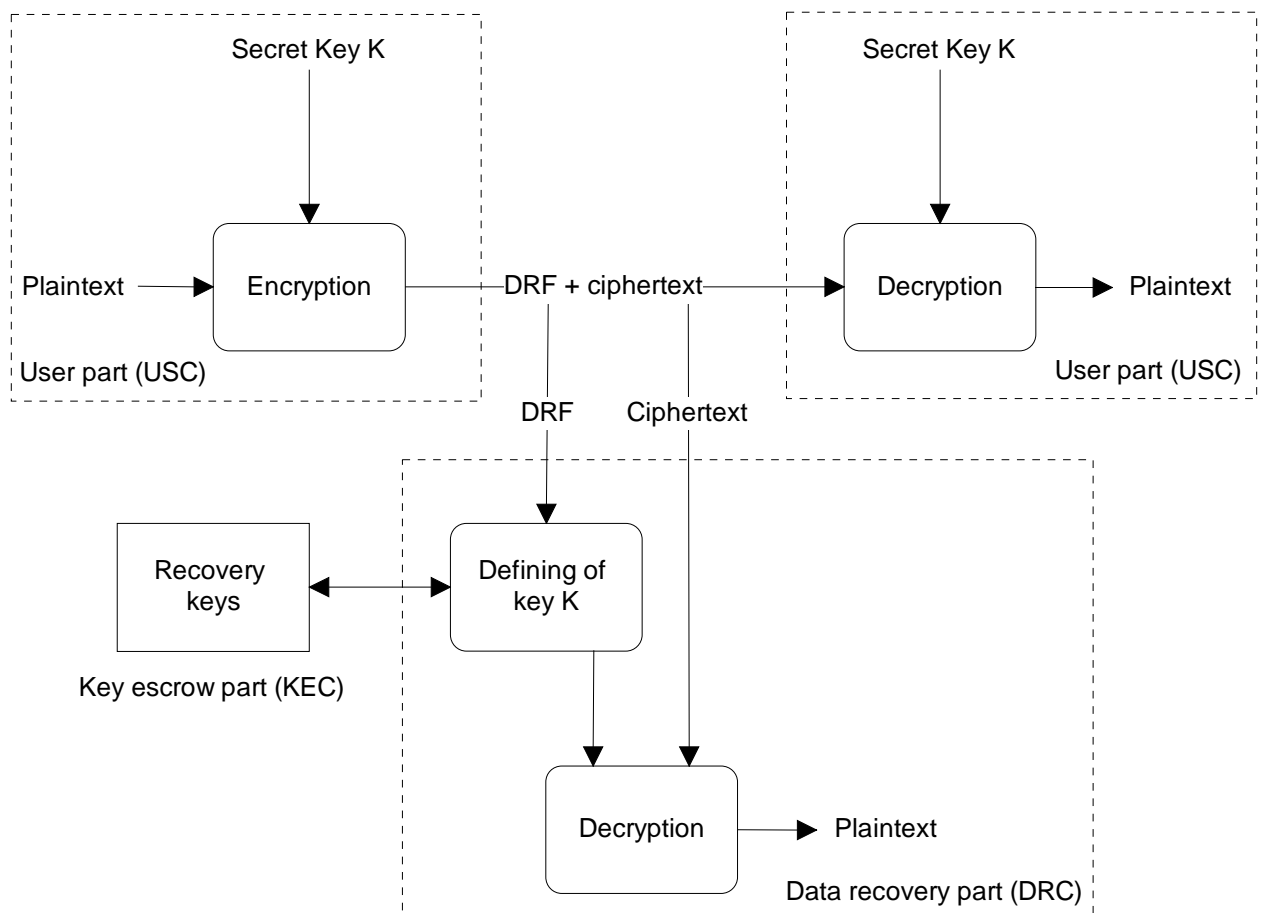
Secret Key K

Secret Key K

Plaintext

Encryption

DRF + ciphertext

Decryption

Plaintext

User part (USC)

User part (USC)

DRF

Ciphertext

Recovery keys

Defining of key K

Key escrow part (KEC)

Decryption

Plaintext

Data recovery part (DRC)